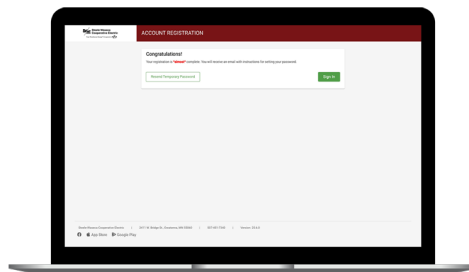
ACCOUNT REGISTRATION

Congratulations!

Your registration is "almost" complete. You will receive an email with instructions for setting your password.

Resend Temporary Password

Sign In

App Store Google Play